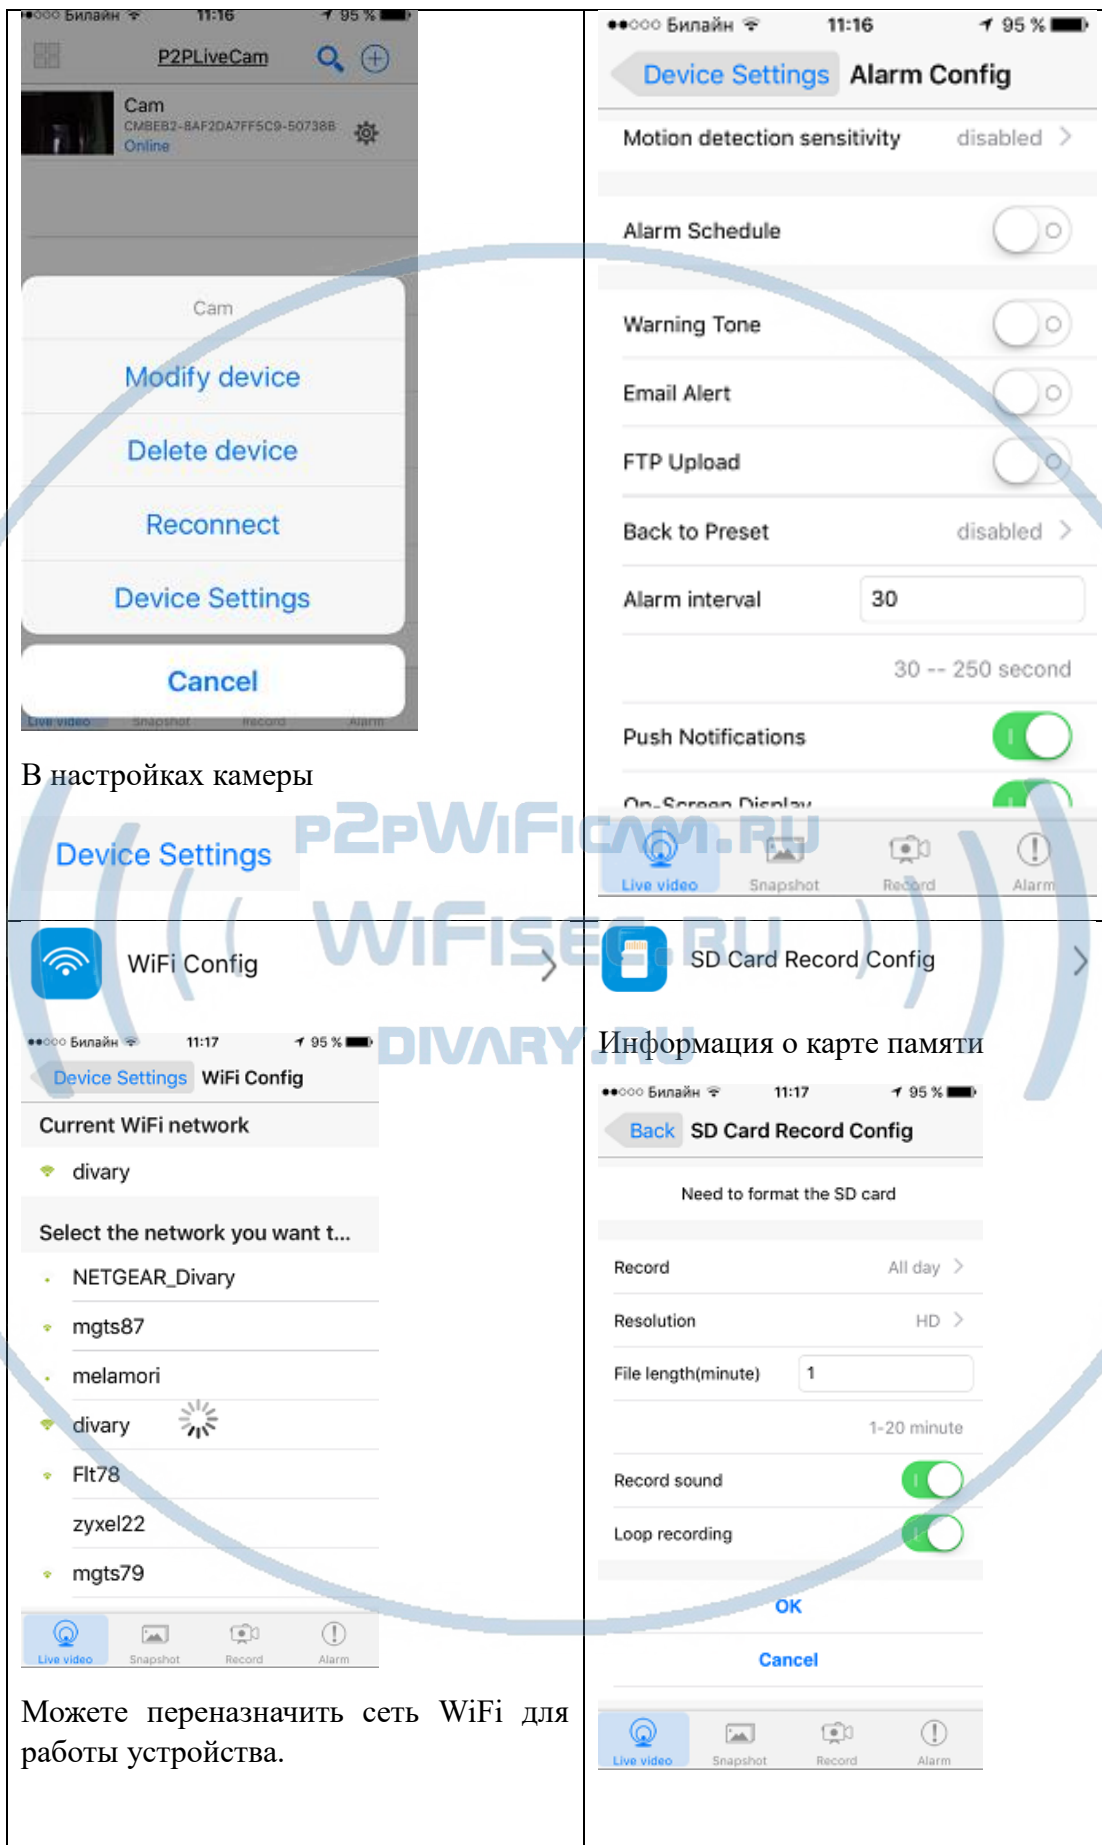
●●○○○ Билайн 11:16 95 %

P2PLiveCam

Cam
CMBEB2-8AF2DA7FF5C9-50738B
Online

Cam

Modify device

Delete device

Reconnect

Device Settings

Cancel

Live video Snapshot Record Alarm

В настройках камеры

Device Settings

●●○○○ Билайн 11:16 95 %

Device Settings Alarm Config

Motion detection sensitivity disabled

Alarm Schedule

Warning Tone

Email Alert

FTP Upload

Back to Preset disabled

Alarm interval 30

30 -- 250 second

Push Notifications

On-Screen Display

Live video Snapshot Record Alarm

P2PWIFICAM.RU
WIFISEC.RU
DIVARY.RU

WiFi Config

●●○○○ Билайн 11:17 95 %

Device Settings WiFi Config

Current WiFi network

divary

Select the network you want t...

NETGEAR_Divary

mgts87

melamori

divary

Flt78

zyxel22

mgts79

Live video Snapshot Record Alarm

Можете переназначить сеть WiFi для работы устройства.

SD Card Record Config

Информация о карте памяти

●●○○○ Билайн 11:17 95 %

Back SD Card Record Config

Need to format the SD card

Record All day

Resolution HD

File length(minute) 1

1-20 minute

Record sound

Loop recording

OK

Cancel

Live video Snapshot Record Alarm